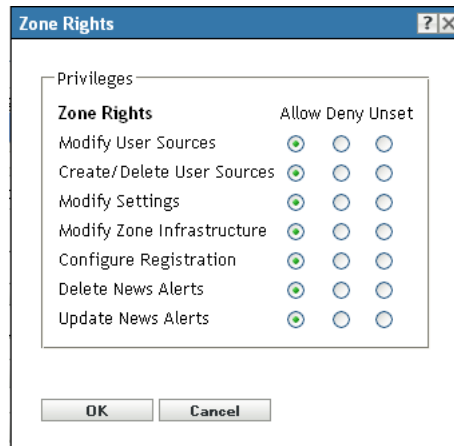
Zone Rights

Privileges

| Zone Rights | Allow | Deny | Unset |
|---|---|---|---|
| Modify User Sources | ⦿ | ○ | ○ |
| Create/Delete User Sources | ⦿ | ○ | ○ |
| Modify Settings | ⦿ | ○ | ○ |
| Modify Zone Infrastructure | ⦿ | ○ | ○ |
| Configure Registration | ⦿ | ○ | ○ |
| Delete News Alerts | ⦿ | ○ | ○ |
| Update News Alerts | ⦿ | ○ | ○ |

OK Cancel